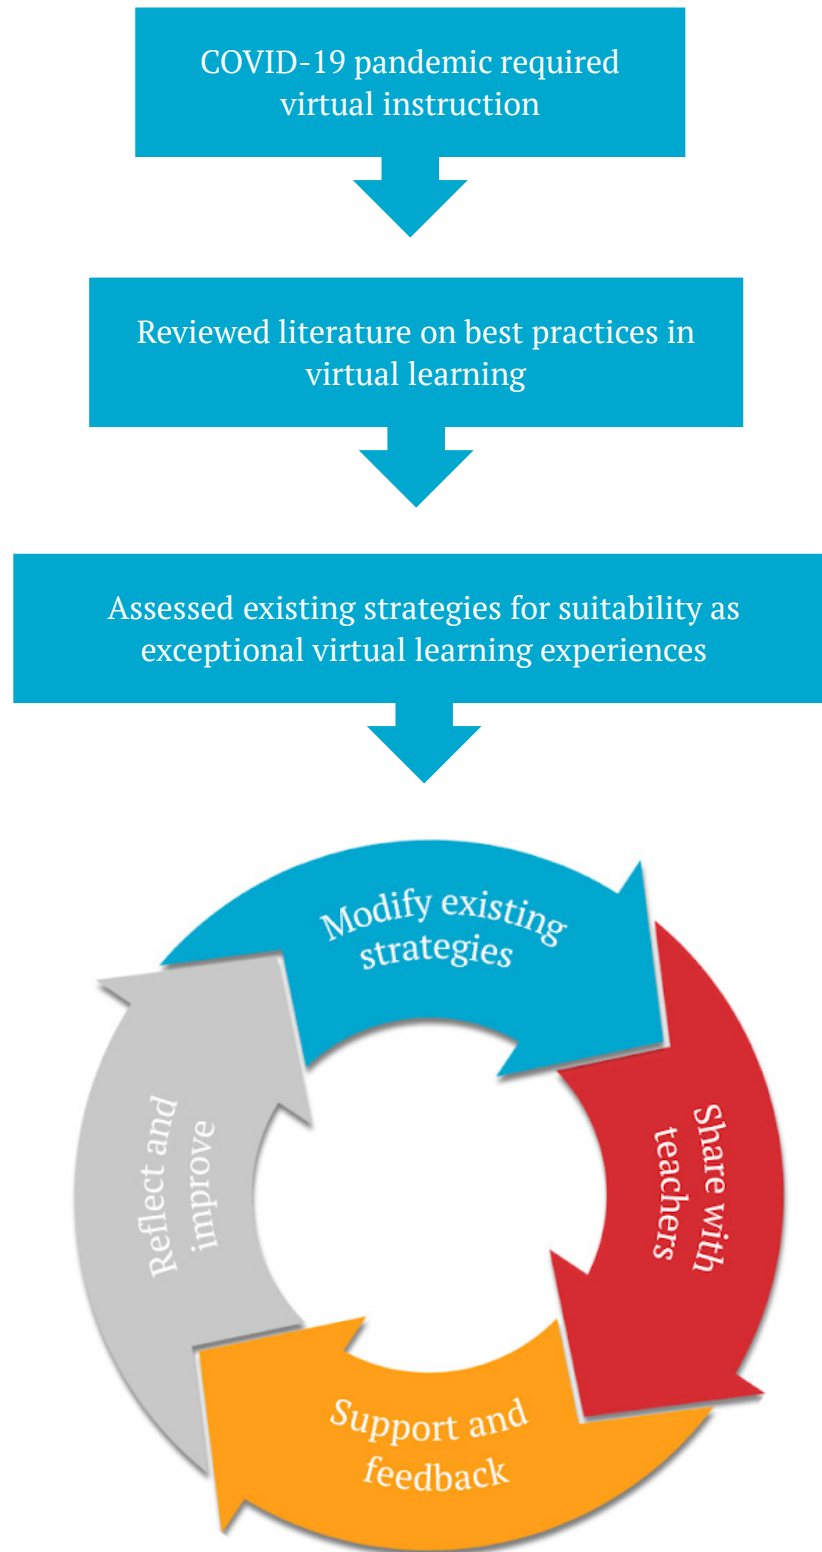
COVID-19 pandemic required virtual instruction

Reviewed literature on best practices in virtual learning

Assessed existing strategies for suitability as exceptional virtual learning experiences

Modify existing strategies

Share with teachers

Support and feedback

Reflect and improve